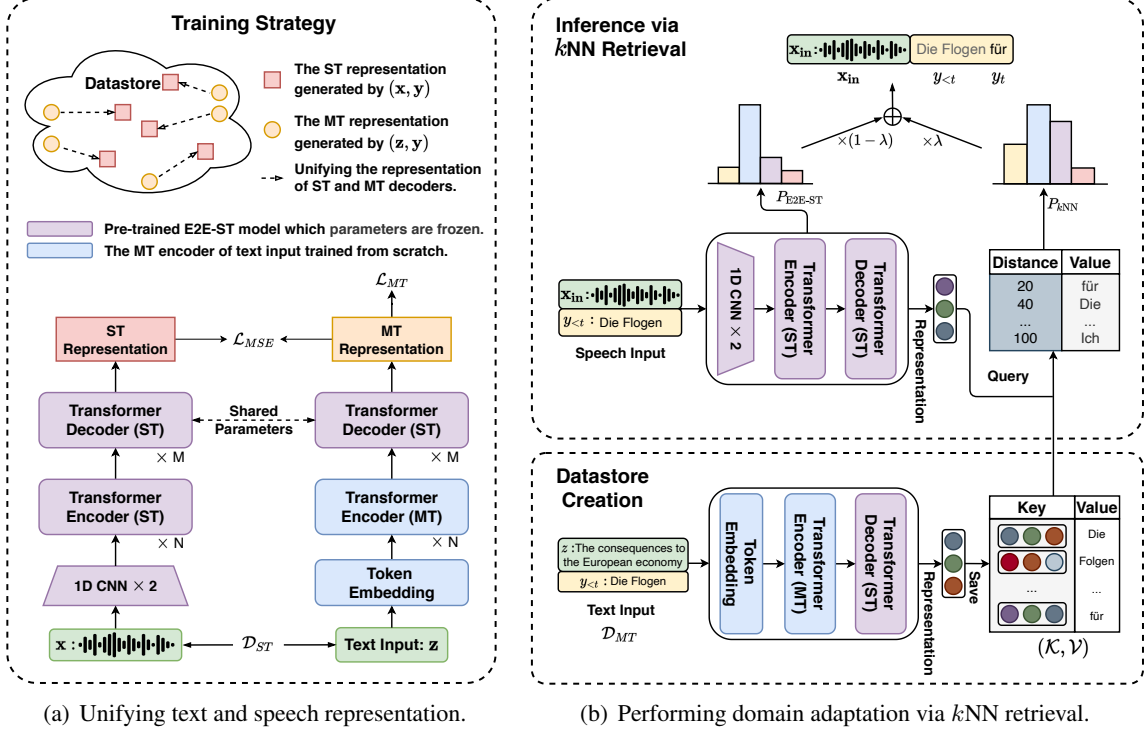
Training Strategy

Datastore

The ST representation generated by $(\mathbf{x}, \mathbf{y})$

The MT representation generated by $(\mathbf{z}, \mathbf{y})$

Unifying the representation of ST and MT decoders.

Pre-trained E2E-ST model which parameters are frozen.

The MT encoder of text input trained from scratch.

$\mathcal{L}_{MT}$

ST Representation

$\mathcal{L}_{MSE}$

MT Representation

Transformer Decoder (ST)

Shared Parameters

Transformer Decoder (ST)

$\times$ M

$\times$ M

Transformer Encoder (ST)

Transformer Encoder (MT)

$\times$ N

$\times$ N

1D CNN $\times$ 2

Token Embedding

$\mathbf{x}$ :

$\mathcal{D}_{ST}$

Text Input: $\mathbf{z}$

(a) Unifying text and speech representation.

Inference via $k$NN Retrieval

$\mathbf{x_{in}}$ :

Die Flogen für

$\mathbf{x_{in}}$

$y_{<t}$

$y_t$

$\times(1-\lambda)$

$\times\lambda$

$P_{\text{E2E-ST}}$

$P_{k\text{NN}}$

$\mathbf{x_{in}}$ :

$y_{<t}$ : Die Flogen

Speech Input

1D CNN $\times$ 2

Transformer Encoder (ST)

Transformer Decoder (ST)

Representation

| Distance | Value |
|---|---|
| 20 | für |
| 40 | Die |
| ... | ... |
| 100 | Ich |

Query

Datastore Creation

$z$ :The consequences to the European economy

$y_{<t}$ : Die Flogen

Text Input

$\mathcal{D}_{MT}$

Token Embedding

Transformer Encoder (MT)

Transformer Decoder (ST)

Representation

Save

| Key | Value |
|---|---|
| | Die |
| | Folgen |
| ... | ... |
| | für |

$(\mathcal{K}, \mathcal{V})$

(b) Performing domain adaptation via $k$NN retrieval.